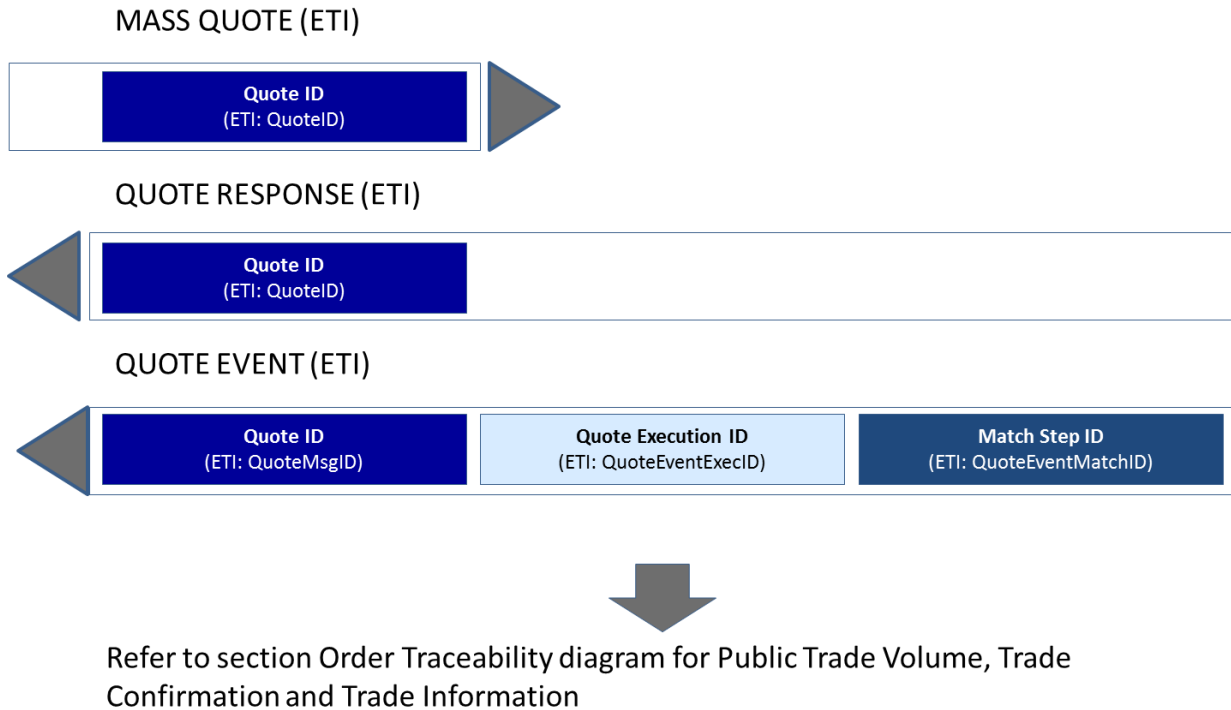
MASS QUOTE (ETI)

Quote ID
(ETI: QuoteID)

QUOTE RESPONSE (ETI)

Quote ID
(ETI: QuoteID)

QUOTE EVENT (ETI)

Quote ID
(ETI: QuoteMsgID)

Quote Execution ID
(ETI: QuoteEventExecID)

Match Step ID
(ETI: QuoteEventMatchID)

Refer to section Order Traceability diagram for Public Trade Volume, Trade Confirmation and Trade Information